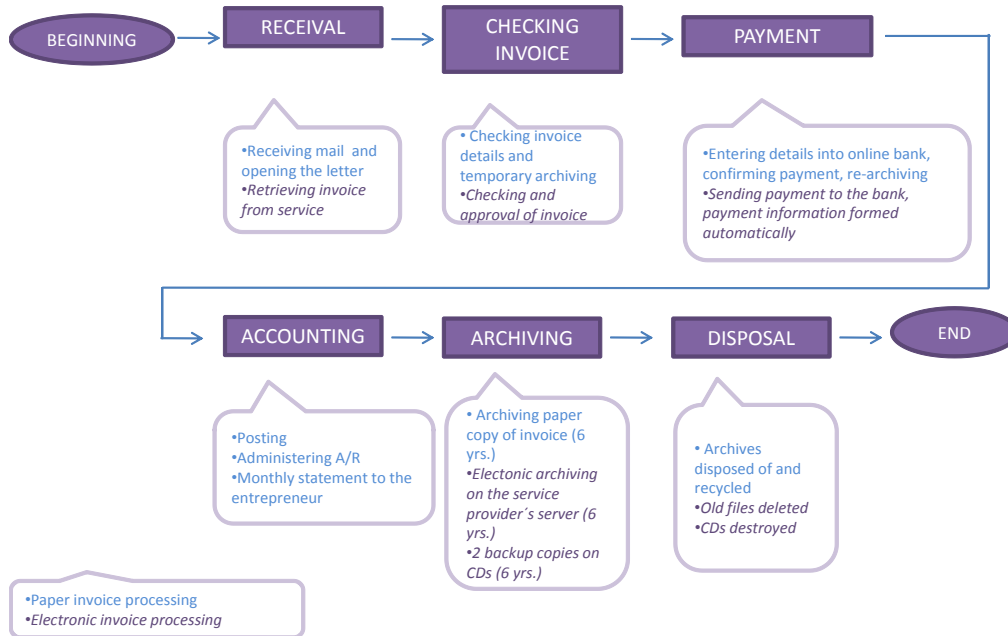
BEGINNING

RECEIVAL

CHECKING INVOICE

PAYMENT

•Receiving mail and opening the letter
•Retrieving invoice from service

• Checking invoice details and temporary archiving
•Checking and approval of invoice

•Entering details into online bank, confirming payment, re-archiving
•Sending payment to the bank, payment information formed automatically

ACCOUNTING

ARCHIVING

DISPOSAL

END

•Posting
•Administering A/R
•Monthly statement to the entrepreneur

• Archiving paper copy of invoice (6 yrs.)
•Electonic archiving on the service provider´s server (6 yrs.)
•2 backup copies on CDs (6 yrs.)

• Archives disposed of and recycled
•Old files deleted
•CDs destroyed

•Paper invoice processing
•Electronic invoice processing